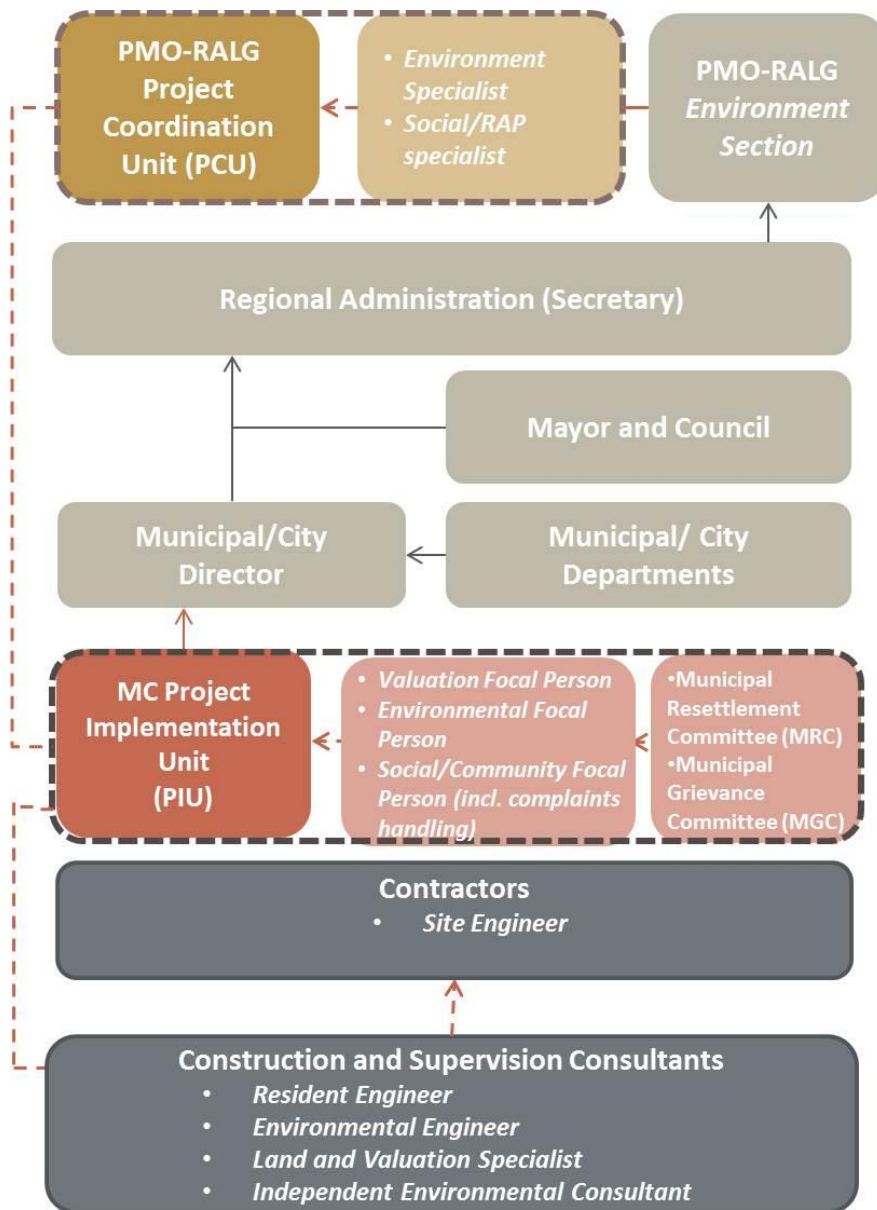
PMO-RALG Project Coordination Unit (PCU)

• Environment Specialist
• Social/RAP specialist

PMO-RALG Environment Section

Regional Administration (Secretary)

Mayor and Council

Municipal/City Director

Municipal/ City Departments

MC Project Implementation Unit (PIU)

• Valuation Focal Person
• Environmental Focal Person
• Social/Community Focal Person (incl. complaints handling)

•Municipal Resettlement Committee (MRC)
•Municipal Grievance Committee (MGC)

Contractors
• Site Engineer

Construction and Supervision Consultants
• Resident Engineer
• Environmental Engineer
• Land and Valuation Specialist
• Independent Environmental Consultant